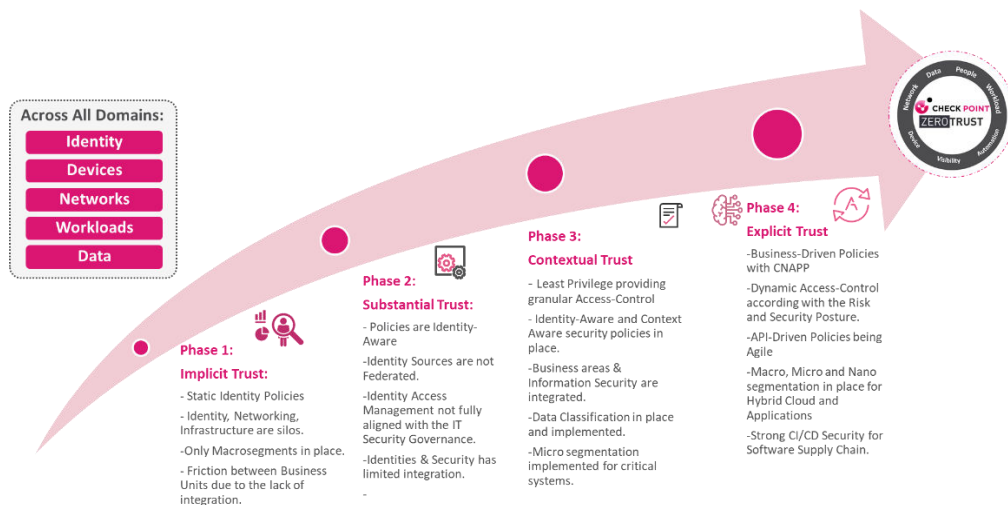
Across All Domains:

Identity

Devices

Networks

Workloads

Data

Phase 1:
Implicit Trust:

- Static Identity Policies

- Identity, Networking, Infrastructure are silos.

-Only Macrosegments in place.

- Friction between Business Units due to the lack of integration.

Phase 2:
Substantial Trust:

- Policies are Identity-Aware

-Identity Sources are not Federated.

-Identity Access Management not fully aligned with the IT Security Governance.

-Identities & Security has limited integration.

-

Phase 3:
Contextual Trust

- Least Privilege providing granular Access-Control

- Identity-Aware and Context Aware security policies in place.

-Business areas & Information Security are integrated.

-Data Classification in place and implemented.

-Micro segmentation implemented for critical systems.

Phase 4:
Explicit Trust

-Business-Driven Policies with CNAPP

-Dynamic Access-Control according with the Risk and Security Posture.

-API-Driven Policies being Agile

-Macro, Micro and Nano segmentation in place for Hybrid Cloud and Applications

-Strong CI/CD Security for Software Supply Chain.

Data People Workload Automation Visibility Device Network

CHECK POINT
ZERO TRUST